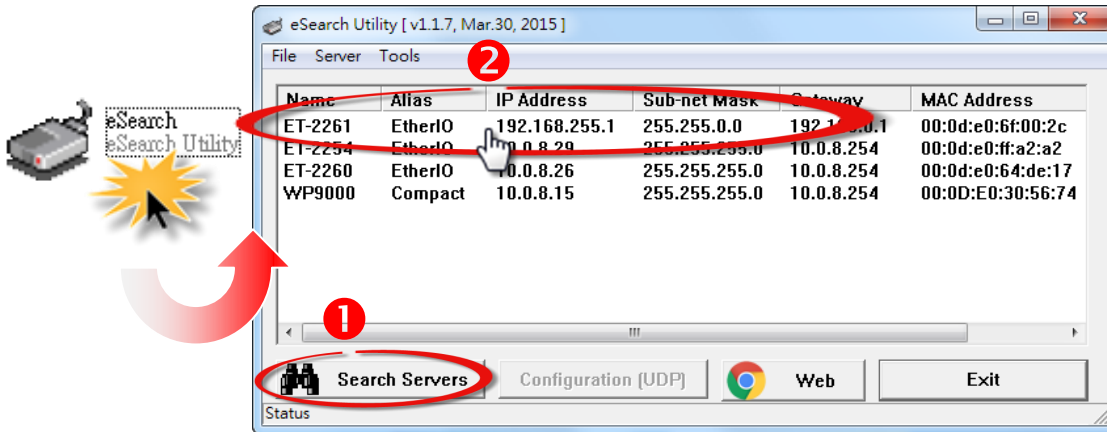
eSearch
eSearch Utility

eSearch Utility [ v1.1.7, Mar.30, 2015 ]

File Server Tools

2

| Name | Alias | IP Address | Sub-net Mask | Gateway | MAC Address |
|---|---|---|---|---|---|
| ET-2261 | EtherIO | 192.168.255.1 | 255.255.0.0 | 192.1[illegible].1 | 00:0d:e0:6f:00:2c |
| ET-2254 | EtherIO | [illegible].0.8.29 | 255.255.255.0 | 10.0.8.254 | 00:0d:e0:ff:a2:a2 |
| ET-2260 | EtherIO | 10.0.8.26 | 255.255.255.0 | 10.0.8.254 | 00:0d:e0:64:de:17 |
| WP9000 | Compact | 10.0.8.15 | 255.255.255.0 | 10.0.8.254 | 00:0D:E0:30:56:74 |

1

Search Servers
Configuration (UDP)
Web
Exit

Status